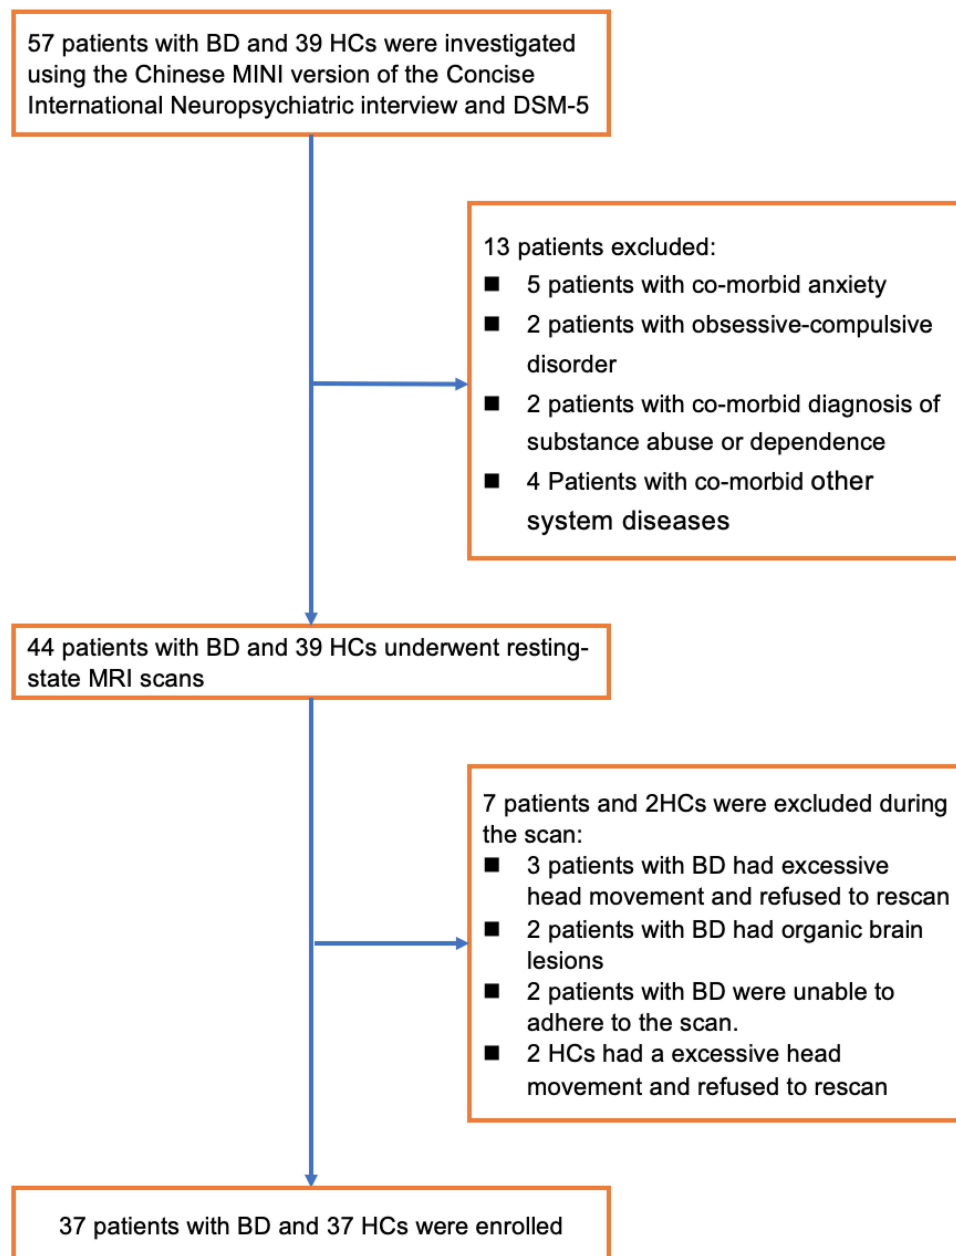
57 patients with BD and 39 HCs were investigated using the Chinese MINI version of the Concise International Neuropsychiatric interview and DSM-5

13 patients excluded:
■ 5 patients with co-morbid anxiety
■ 2 patients with obsessive-compulsive disorder
■ 2 patients with co-morbid diagnosis of substance abuse or dependence
■ 4 Patients with co-morbid other system diseases

44 patients with BD and 39 HCs underwent resting-state MRI scans

7 patients and 2HCs were excluded during the scan:
■ 3 patients with BD had excessive head movement and refused to rescan
■ 2 patients with BD had organic brain lesions
■ 2 patients with BD were unable to adhere to the scan.
■ 2 HCs had a excessive head movement and refused to rescan

37 patients with BD and 37 HCs were enrolled